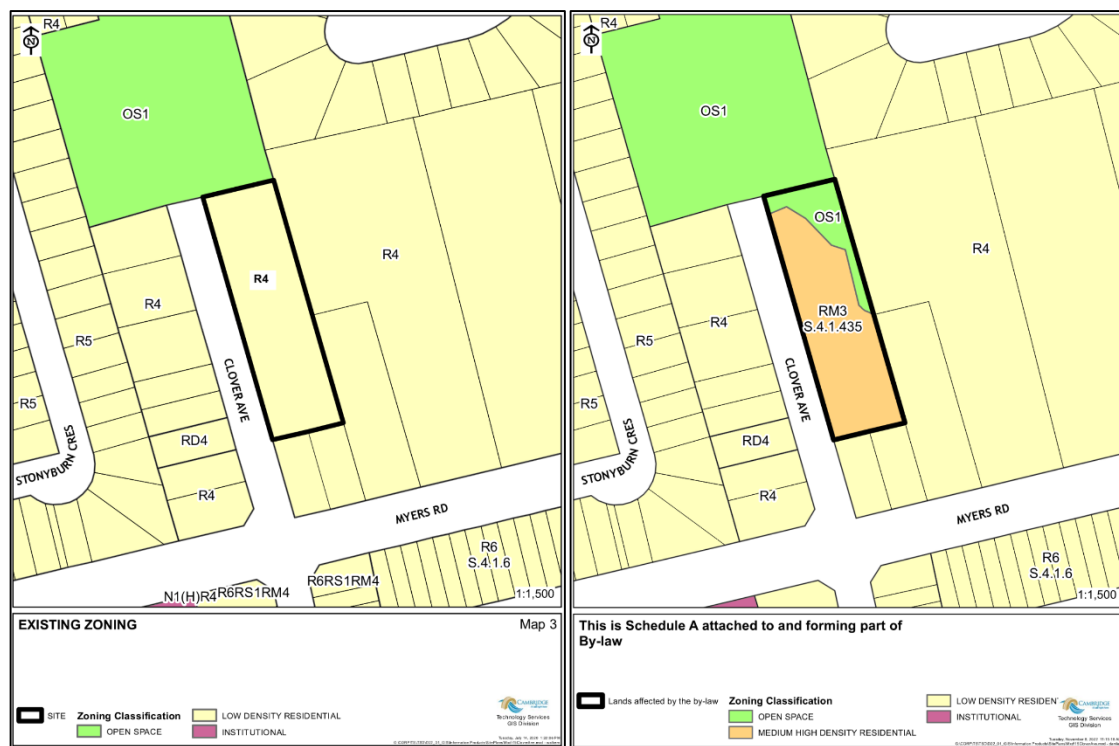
R4
N
OS1
R4
R4
R4
R5
R5
CLOVER AVE
STONYBURN CRES
RD4
R4
MYERS RD
R6
S.4.1.6
N1(H)R4
R6RS1RM4
R6RS1RM4
1:1,500

EXISTING ZONING
Map 3

SITE Zoning Classification
OPEN SPACE
LOW DENSITY RESIDENTIAL
INSTITUTIONAL
CAMBRIDGE
Technology Services
GIS Division
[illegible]

R4
N
OS1
OS1
R4
RM3
S.4.1.435
R4
R5
R5
CLOVER AVE
STONYBURN CRES
RD4
R4
MYERS RD
R6
S.4.1.6
1:1,500

This is Schedule A attached to and forming part of
By-law

Lands affected by the by-law
Zoning Classification
OPEN SPACE
MEDIUM HIGH DENSITY RESIDENTIAL
LOW DENSITY RESIDEN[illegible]
INSTITUTIONAL
CAMBRIDGE
Technology Services
GIS Division
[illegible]